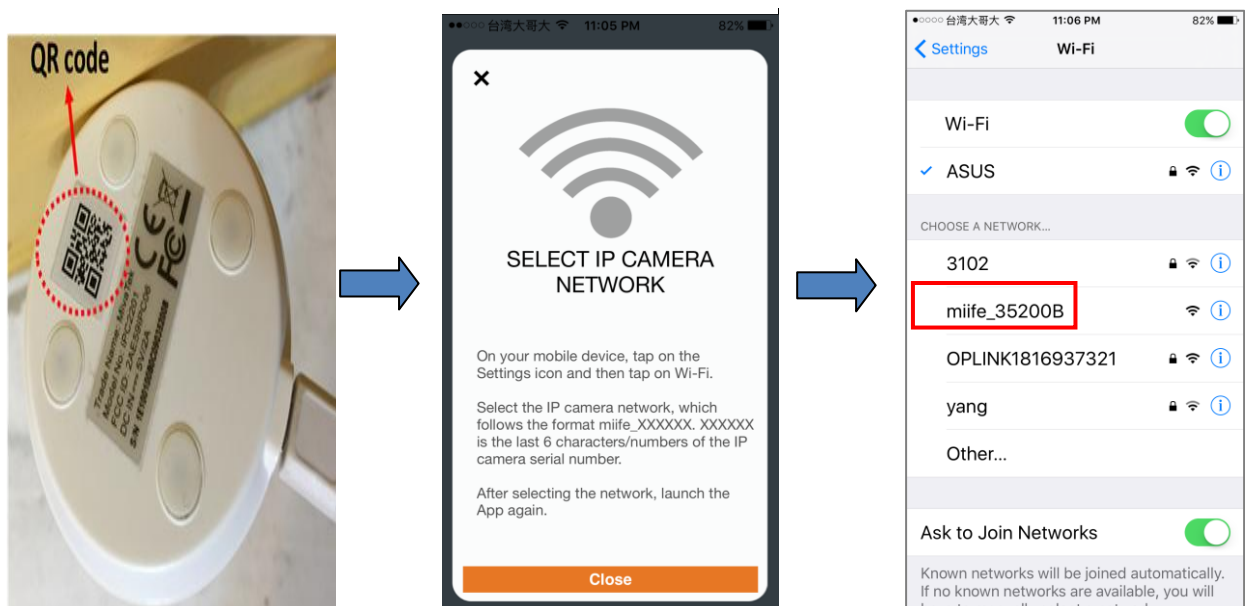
QR code

Trade Name: Miitel
Model No: IPC2201
FCC ID: 2AE3RIPC06
DC IN ---- 5V/2A
S/N: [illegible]

CE
FC

●●○○○ 台灣大哥大 11:05 PM 82%

×

SELECT IP CAMERA NETWORK

On your mobile device, tap on the Settings icon and then tap on Wi-Fi.

Select the IP camera network, which follows the format miife_XXXXXX. XXXXXX is the last 6 characters/numbers of the IP camera serial number.

After selecting the network, launch the App again.

Close

●○○○○ 台灣大哥大 11:06 PM 82%

< Settings Wi-Fi

Wi-Fi

✓ ASUS

CHOOSE A NETWORK...

3102

miife_35200B

OPLINK1816937321

yang

Other...

Ask to Join Networks

Known networks will be joined automatically. If no known networks are available, you will